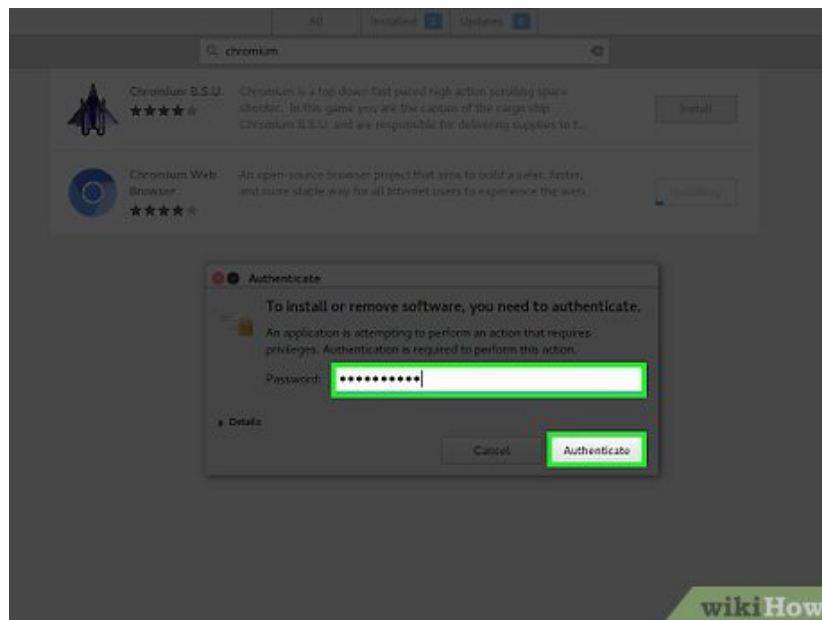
All Installed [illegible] Updates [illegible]

chromium

Chromium B.S.U.
★★★★

Chromium is a top down fast paced high action scrolling space shooter. In this game you are the captain of the cargo ship Chromium B.S.U. and are responsible for delivering supplies to t...

Install

Chromium Web Browser
★★★★

An open-source browser project that aims to build a safer, faster, and more stable way for all Internet users to experience the web.

Installing

Authenticate

To install or remove software, you need to authenticate.

An application is attempting to perform an action that requires privileges. Authentication is required to perform this action.

Password: ••••••••••

Details

Cancel

Authenticate

wikiHow